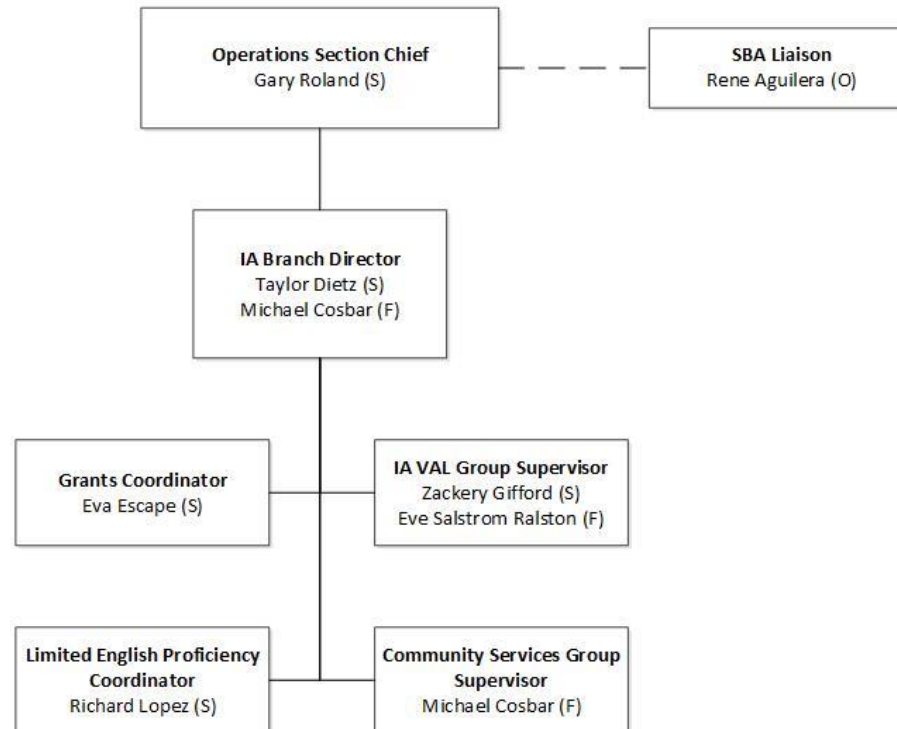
**Operations Section Chief**
Gary Roland (S)

**SBA Liaison**
Rene Aguilera (O)

**IA Branch Director**
Taylor Dietz (S)
Michael Cosbar (F)

**Grants Coordinator**
Eva Escape (S)

**IA VAL Group Supervisor**
Zackery Gifford (S)
Eve Salstrom Ralston (F)

**Limited English Proficiency Coordinator**
Richard Lopez (S)

**Community Services Group Supervisor**
Michael Cosbar (F)